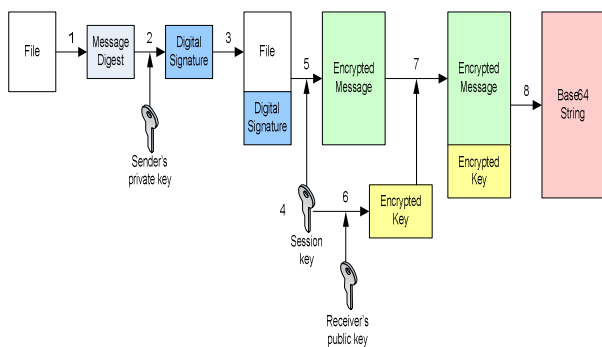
File
1
Message Digest
2
Digital Signature
3
Sender's private key
File
Digital Signature
5
Encrypted Message
4
6
Encrypted Key
Session key
Receiver's public key
7
Encrypted Message
Encrypted Key
8
Base64 String